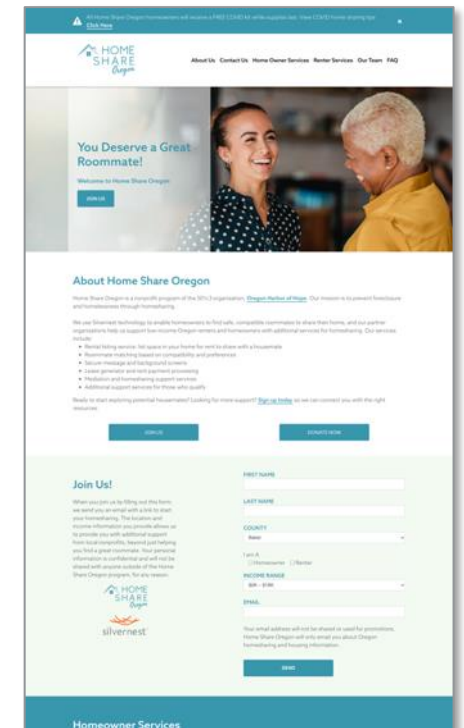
All Home Share Oregon homeowners will receive a FREE COVID kit while supplies last. View COVID home sharing tips Click Here

HOME SHARE Oregon

About Us Contact Us Home Owner Services Renter Services Our Team FAQ

You Deserve a Great Roommate!

Welcome to Home Share Oregon

JOIN US

About Home Share Oregon

Home Share Oregon is a nonprofit program of the 501c3 organization, Oregon Harbor of Hope. Our mission is to prevent foreclosure and homelessness through homesharing.

We use Silvernest technology to enable homeowners to find safe, compatible roommates to share their home, and our partner organizations help us support low income Oregon renters and homeowners with additional services for homesharing. Our services include:

• Rental listing service: list space in your home for rent to share with a housemate
• Roommate matching based on compatibility and preferences
• Secure message and background screens
• Lease generator and rent payment processing
• Mediation and homesharing support services
• Additional support services for those who qualify

Ready to start exploring potential housemates? Looking for more support? Sign up today so we can connect you with the right resources.

JOIN US

DONATE NOW

Join Us!

When you join us by filling out this form, we send you an email with a link to start your homesharing. The location and income information you provide allows us to provide you with additional support from local nonprofits, beyond just helping you find a great roommate. Your personal information is confidential and will not be shared with anyone outside of the Home Share Oregon program, for any reason.

HOME SHARE Oregon

silvernest

FIRST NAME

LAST NAME

COUNTY

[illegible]

I am A
Homeowner Renter

INCOME RANGE

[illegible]

EMAIL

Your email address will not be shared or used for promotions. Home Share Oregon will only email you about Oregon homesharing and housing information.

SEND

Homeowner Services